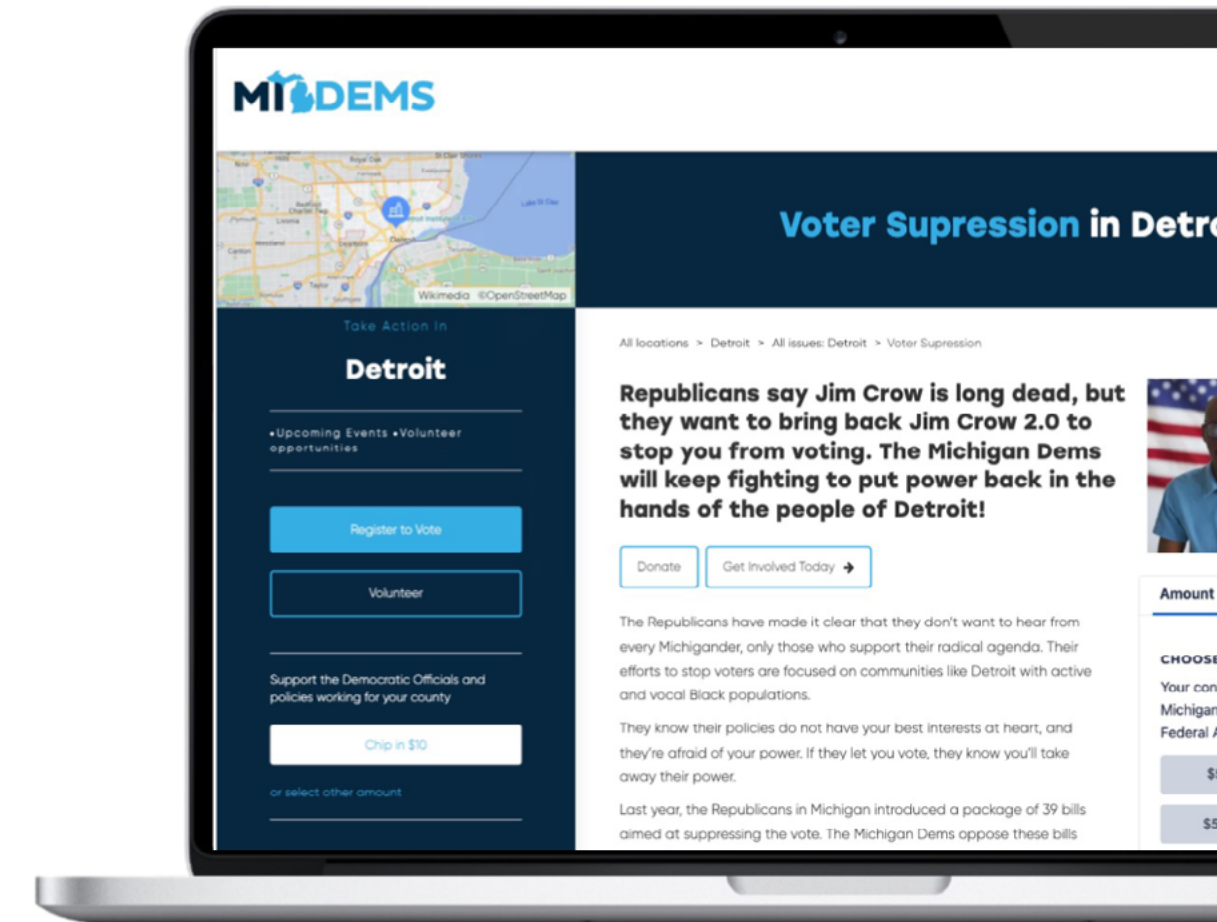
MIDEMS

Wikimedia ©OpenStreetMap

Voter Supression in Detro

Take Action In

Detroit

•Upcoming Events •Volunteer opportunities

Register to Vote

Volunteer

Support the Democratic Officials and policies working for your county

Chip in $10

or select other amount

All locations > Detroit > All issues: Detroit > Voter Supression

Republicans say Jim Crow is long dead, but they want to bring back Jim Crow 2.0 to stop you from voting. The Michigan Dems will keep fighting to put power back in the hands of the people of Detroit!

Donate

Get Involved Today

The Republicans have made it clear that they don't want to hear from every Michigander, only those who support their radical agenda. Their efforts to stop voters are focused on communities like Detroit with active and vocal Black populations.

They know their policies do not have your best interests at heart, and they're afraid of your power. If they let you vote, they know you'll take away their power.

Last year, the Republicans in Michigan introduced a package of 39 bills aimed at suppressing the vote. The Michigan Dems oppose these bills

Amount

CHOOSE

Your con

Michigan

Federal A

$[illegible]

$5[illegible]